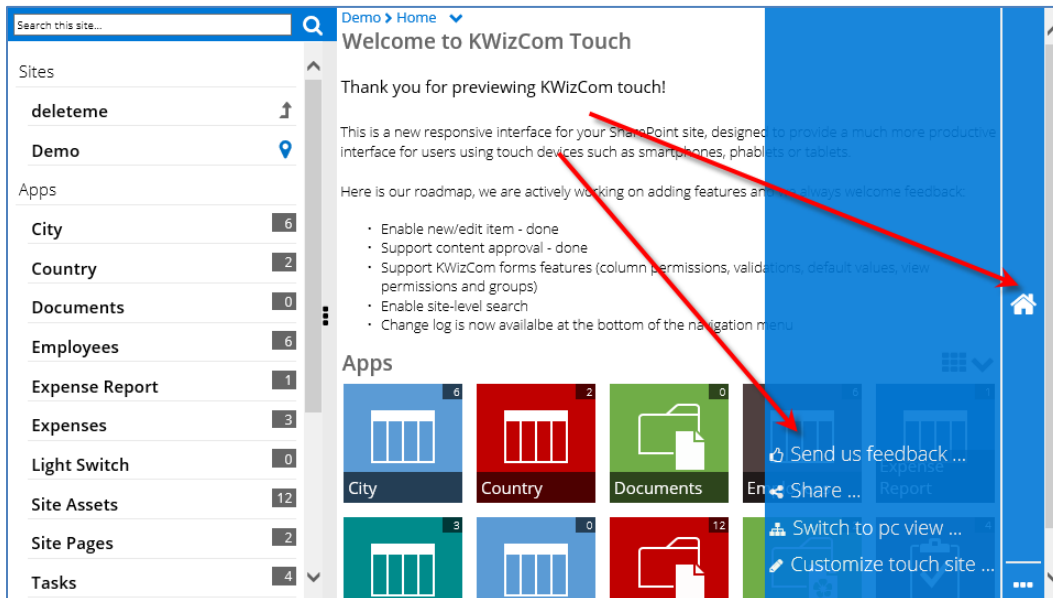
Search this site...

Sites

deleteme

Demo

Apps

City 6

Country 2

Documents 0

Employees 6

Expense Report 1

Expenses 3

Light Switch 0

Site Assets 12

Site Pages 2

Tasks 4

Demo > Home

Welcome to KWizCom Touch

Thank you for previewing KWizCom touch!

This is a new responsive interface for your SharePoint site, designed to provide a much more productive interface for users using touch devices such as smartphones, phablets or tablets.

Here is our roadmap, we are actively working on adding features and are always welcome feedback:

- Enable new/edit item - done
- Support content approval - done
- Support KWizCom forms features (column permissions, validations, default values, view permissions and groups)
- Enable site-level search
- Change log is now availalbe at the bottom of the navigation menu

Apps

6 City

2 Country

0 Documents

En

0

1 Expense Report

3

0

12

4

Send us feedback ...

Share ...

Switch to pc view ...

Customize touch site ...